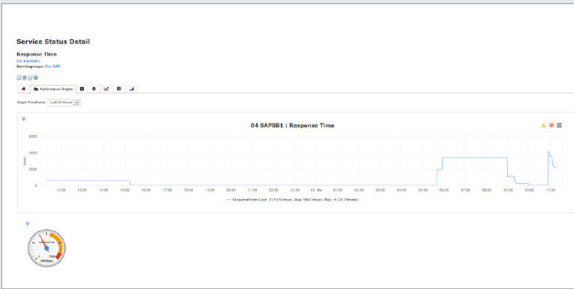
Service Status Detail

Response Time

04 SAPSB1

Servicegroups: Bus SAP

Performance Graphs

Graph Timeframe: Last 24 Hours

04 SAPSB1 : Response Time

6000

4000

2000

0

12:00 13:00 14:00 15:00 16:00 17:00 18:00 19:00 20:00 21:00 22:00 23:00 12. Mar 01:00 02:00 03:00 04:00 05:00 06:00 07:00 08:00 09:00 10:00 11:00

ResponseTime (Last: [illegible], Avg: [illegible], Max: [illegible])